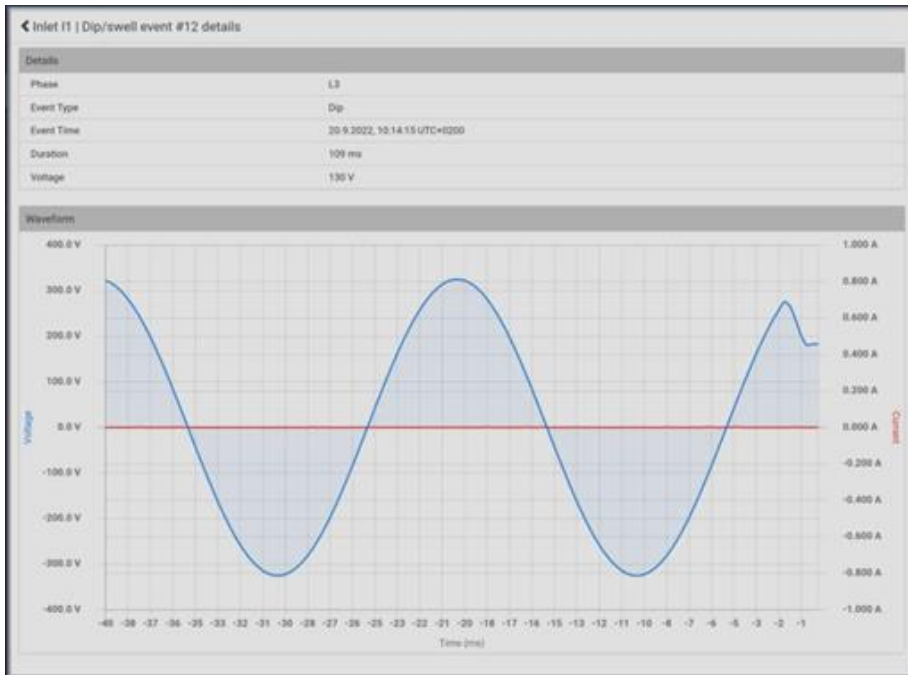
❮ Inlet I1 | Dip/swell event #12 details

Details

| | |
|---|---|
| Phase | L3 |
| Event Type | Dip |
| Event Time | 20.9.2022, 10:14:15 UTC+0200 |
| Duration | 109 ms |
| Voltage | 130 V |

Waveform

400.0 V
300.0 V
200.0 V
100.0 V
0.0 V
-100.0 V
-200.0 V
-300.0 V
-400.0 V

Voltage

1.000 A
0.800 A
0.600 A
0.400 A
0.200 A
0.000 A
-0.200 A
-0.400 A
-0.600 A
-0.800 A
-1.000 A

Current

-40 -38 -37 -36 -35 -33 -32 -31 -30 -28 -27 -26 -25 -23 -22 -21 -20 -18 -17 -16 -15 -13 -12 -11 -10 -8 -7 -6 -5 -3 -2 -1

Time (ms)